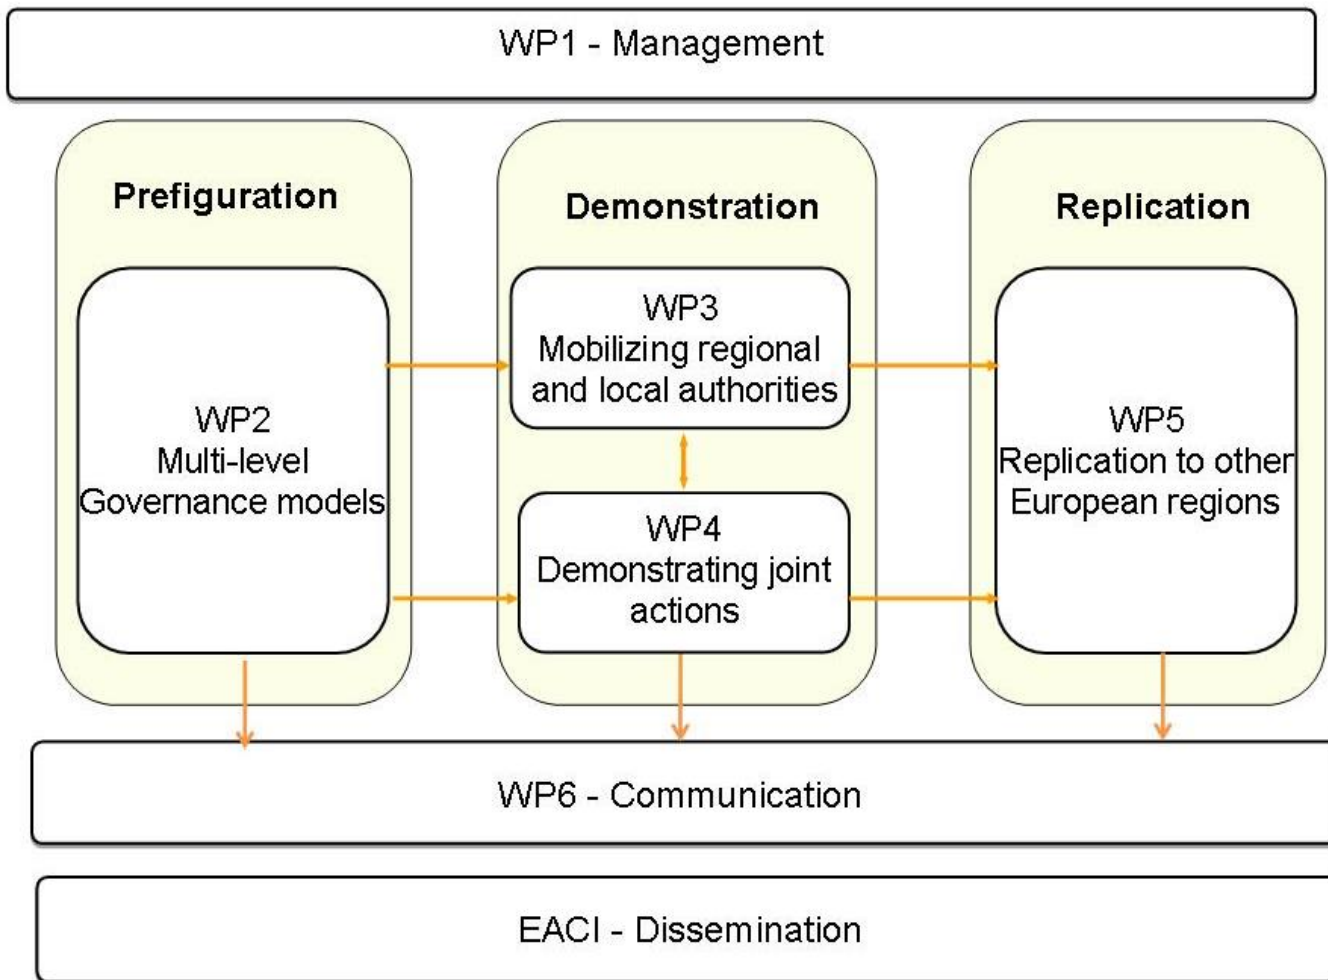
WP1 - Management

Prefiguration

WP2
Multi-level
Governance models

Demonstration

WP3
Mobilizing regional and local authorities

WP4
Demonstrating joint actions

Replication

WP5
Replication to other European regions

WP6 - Communication

EACI - Dissemination